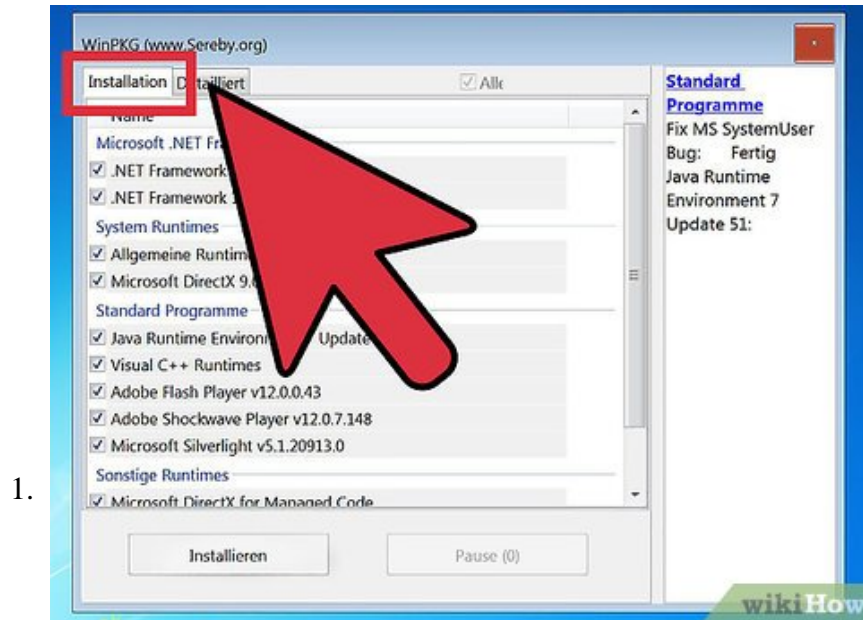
1.

WinPKG (www.Sereby.org)

Installation | D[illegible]tailliert

Alle

Name

Microsoft .NET Fr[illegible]

☑ .NET Framework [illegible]

☑ .NET Framework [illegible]

System Runtimes

☑ Allgemeine Runtim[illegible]

☑ Microsoft DirectX 9.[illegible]

Standard Programme

☑ Java Runtime Environ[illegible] Update

☑ Visual C++ Runtimes

☑ Adobe Flash Player v12.0.0.43

☑ Adobe Shockwave Player v12.0.7.148

☑ Microsoft Silverlight v5.1.20913.0

Sonstige Runtimes

☑ Microsoft DirectX for Managed Code

Installieren

Pause (0)

Standard Programme

Fix MS SystemUser Bug: Fertig

Java Runtime Environment 7 Update 51:

wikiHow